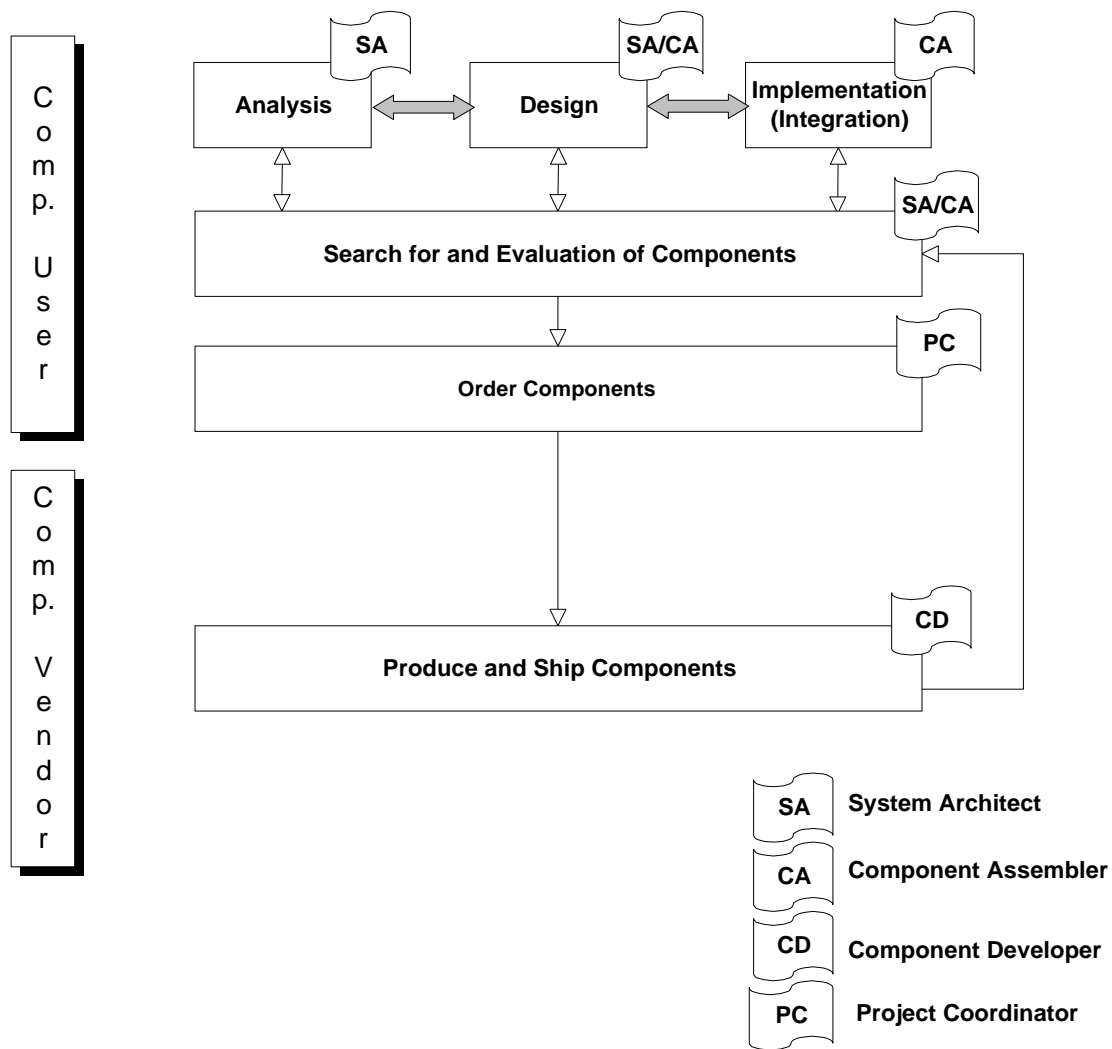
Comp. User

Comp. Vendor

SA
Analysis

SA/CA
Design

CA
Implementation (Integration)

SA/CA
Search for and Evaluation of Components

PC
Order Components

CD
Produce and Ship Components

SA System Architect

CA Component Assembler

CD Component Developer

PC Project Coordinator